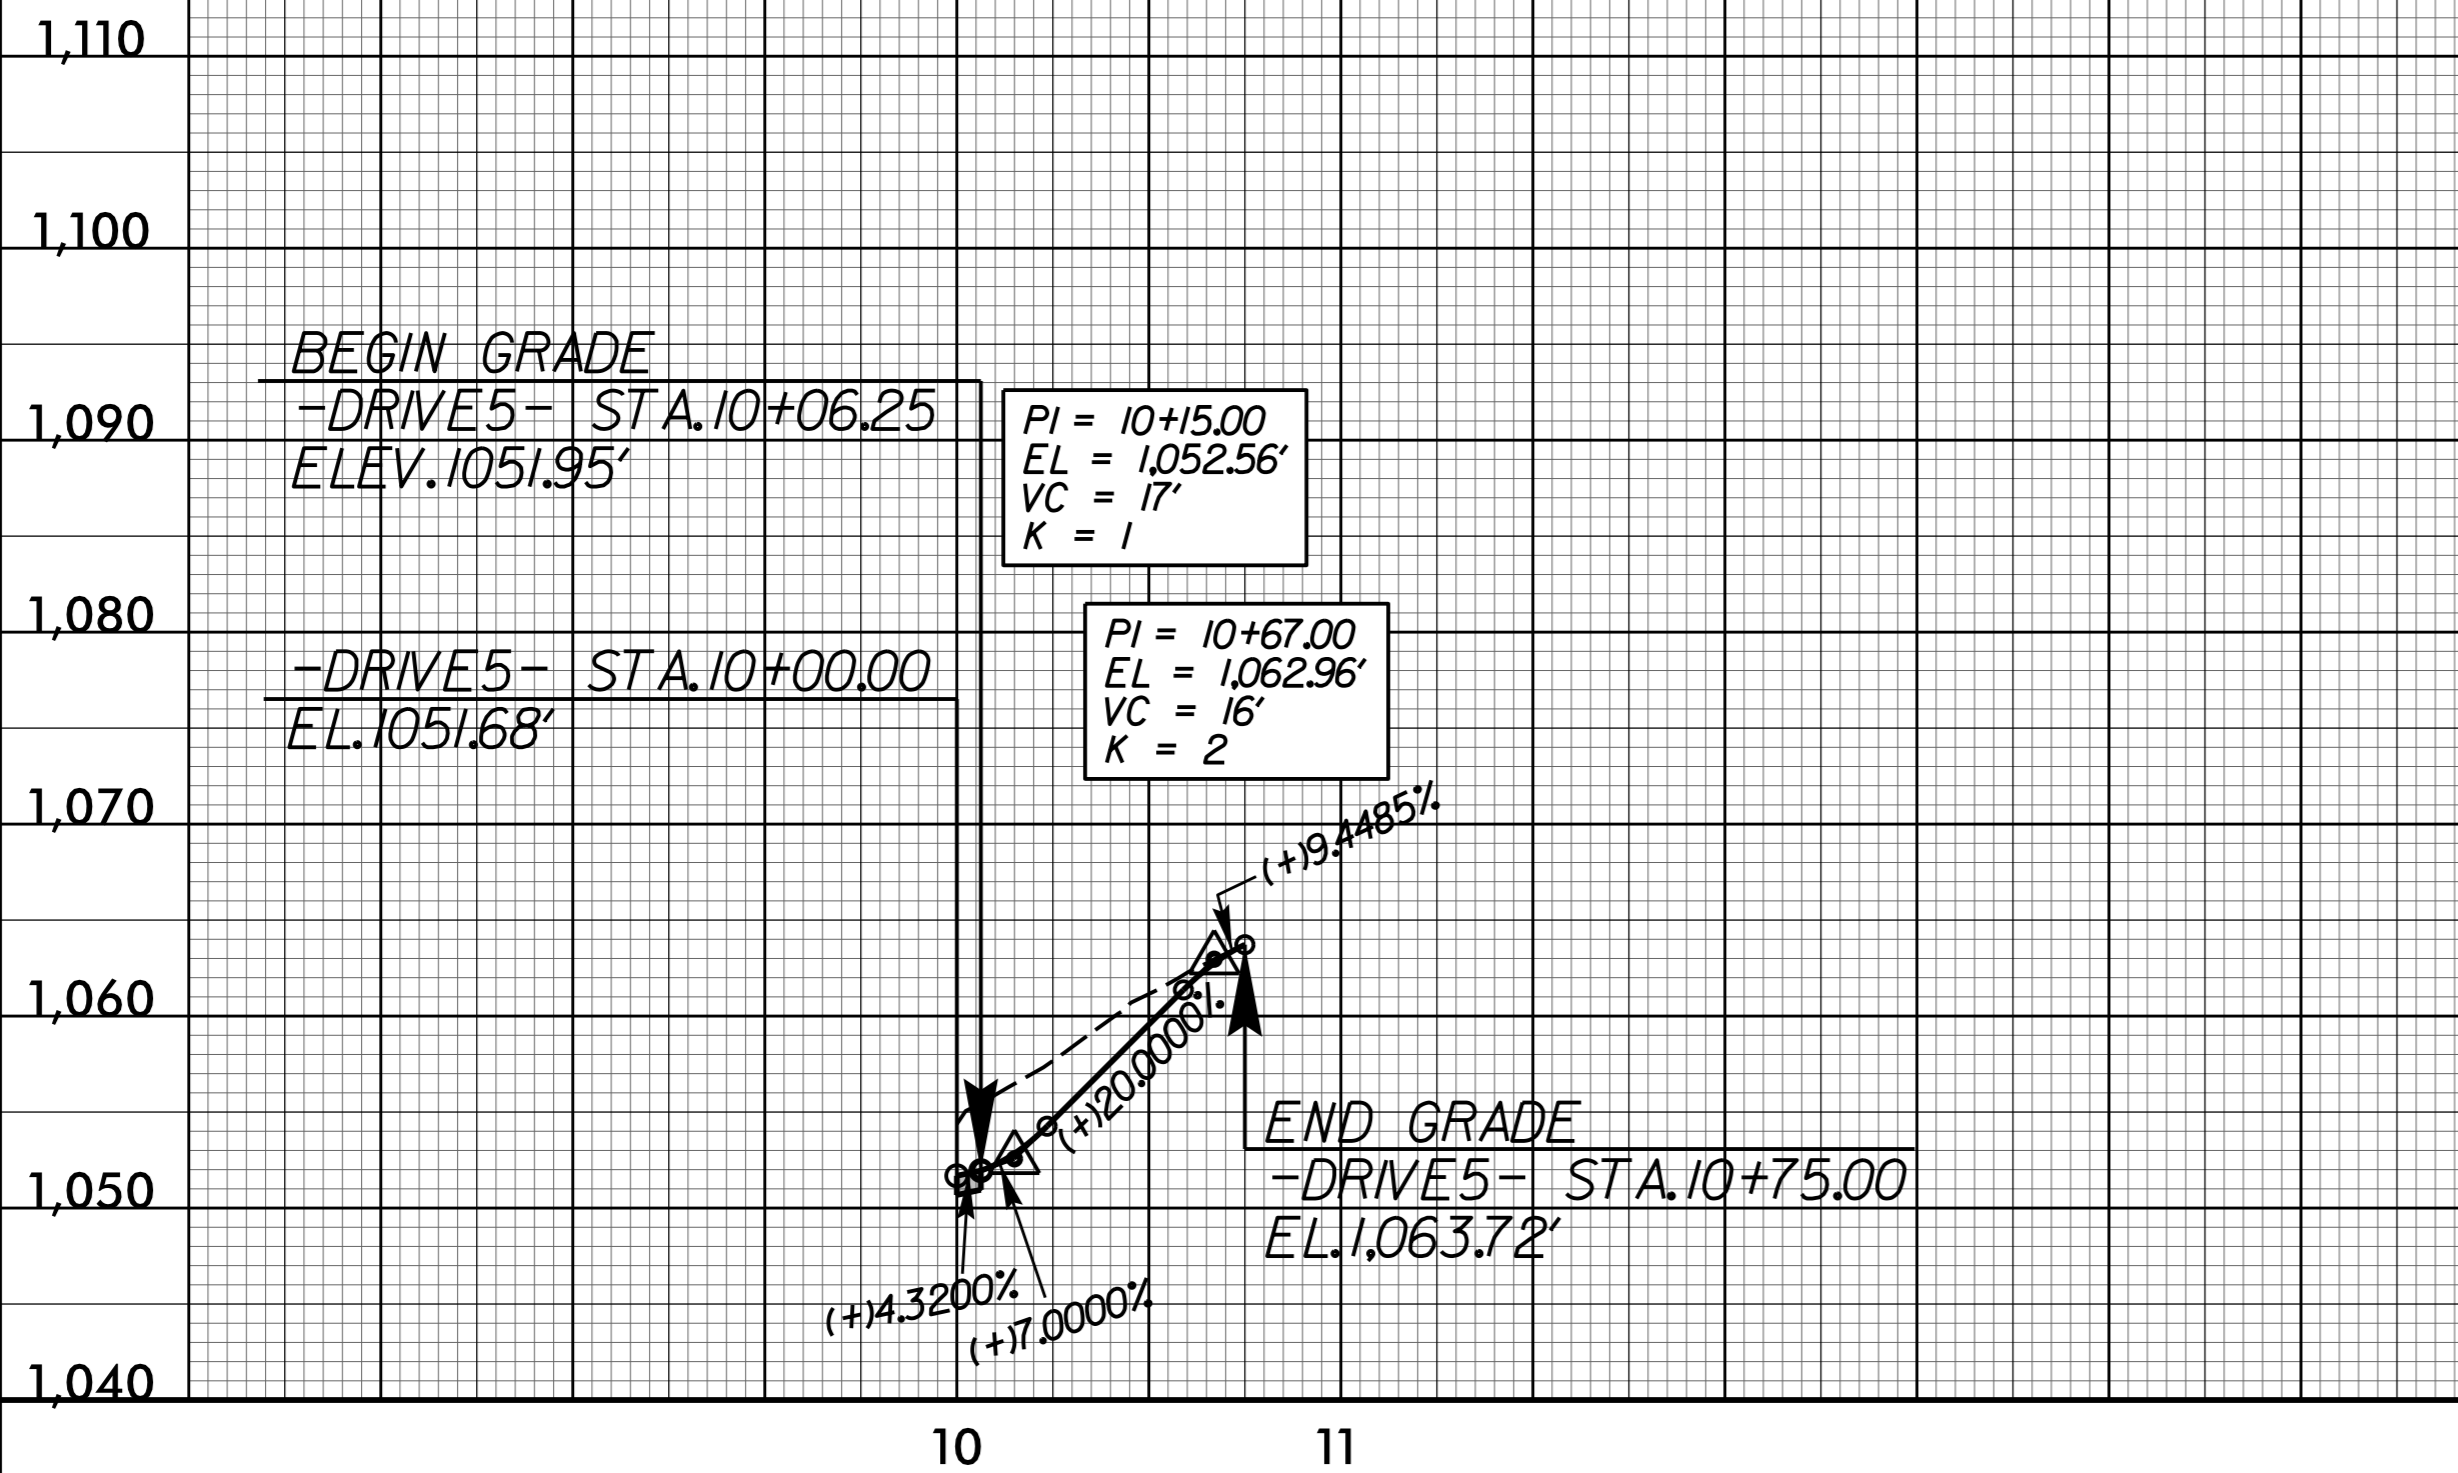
1,110

1,100

BEGIN GRADE
-DRIVE5- STA.10+06.25
ELEV.1051.95'

PI = 10+15.00
EL = 1,052.56'
VC = 17'
K = 1

1,090

1,080

-DRIVE5- STA.10+00.00
EL.1051.68'

PI = 10+67.00
EL = 1,062.96'
VC = 16'
K = 2

1,070

(+)9.4485%

1,060

(+)20.0000%

END GRADE
-DRIVE5- STA.10+75.00
EL.1,063.72'

1,050

(+)4.3200%

(+)7.0000%

1,040

10

11